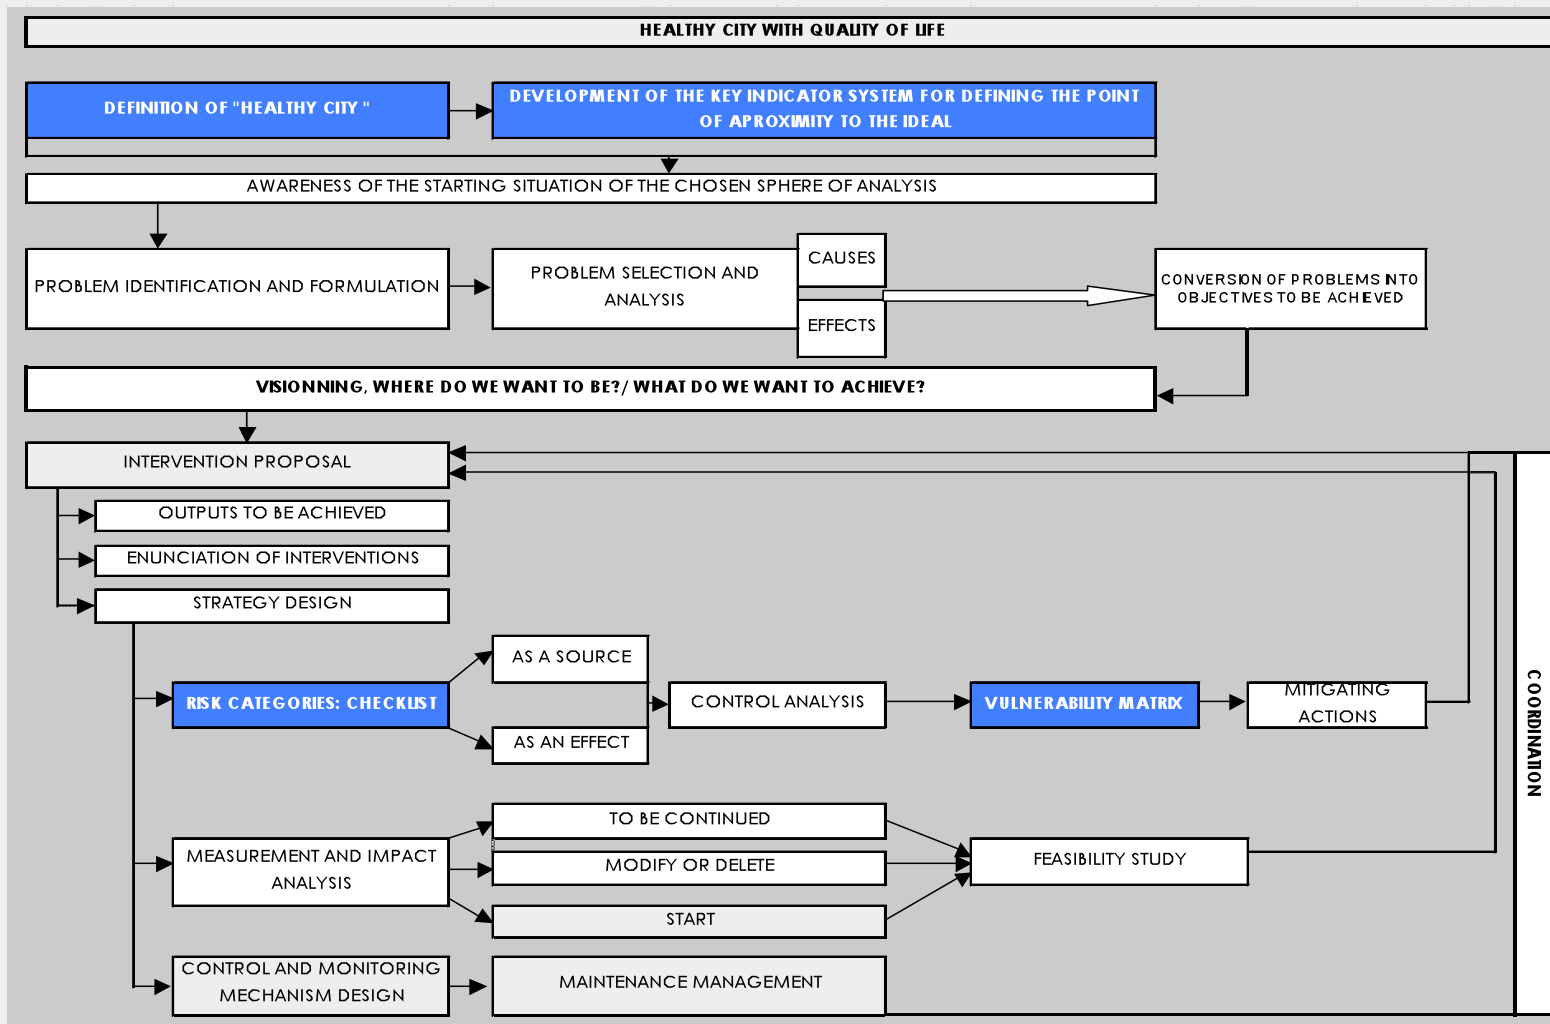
HEALTHY CITY WITH QUALITY OF LIFE

DEFINITION OF "HEALTHY CITY "

DEVELOPMENT OF THE KEY INDICATOR SYSTEM FOR DEFINING THE POINT OF APROXIMITY TO THE IDEAL

AWARENESS OF THE STARTING SITUATION OF THE CHOSEN SPHERE OF ANALYSIS

PROBLEM IDENTIFICATION AND FORMULATION

PROBLEM SELECTION AND ANALYSIS

CAUSES

EFFECTS

CONVERSION OF PROBLEMS INTO OBJECTIVES TO BE ACHIEVED

VISIONNING, WHERE DO WE WANT TO BE?/ WHAT DO WE WANT TO ACHIEVE?

INTERVENTION PROPOSAL

OUTPUTS TO BE ACHIEVED

ENUNCIATION OF INTERVENTIONS

STRATEGY DESIGN

RISK CATEGORIES: CHECKLIST

AS A SOURCE

AS AN EFFECT

CONTROL ANALYSIS

VULNERABILITY MATRIX

MITIGATING ACTIONS

COORDINATION

MEASUREMENT AND IMPACT ANALYSIS

TO BE CONTINUED

MODIFY OR DELETE

START

FEASIBILITY STUDY

CONTROL AND MONITORING MECHANISM DESIGN

MAINTENANCE MANAGEMENT